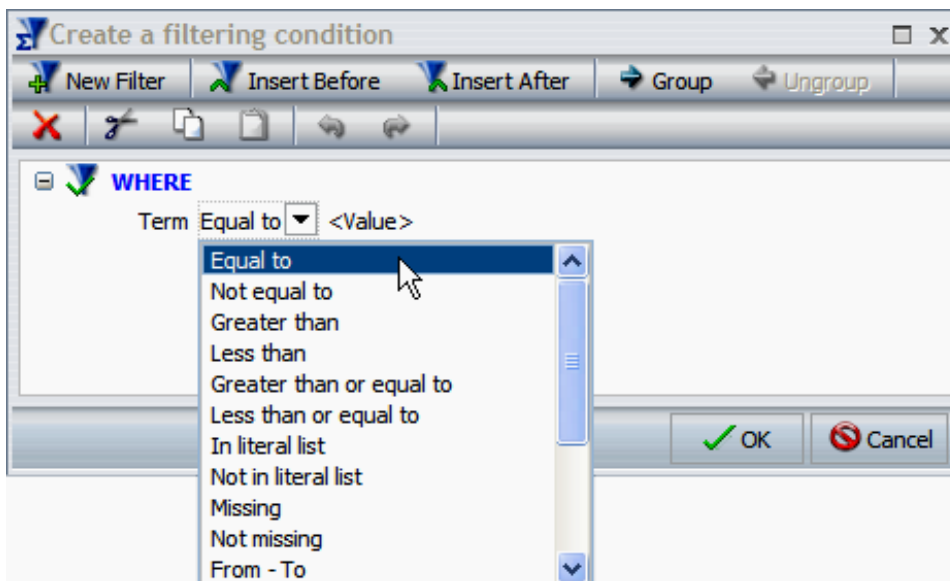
Create a filtering condition

New Filter | Insert Before | Insert After | Group | Ungroup

WHERE

Term Equal to <Value>

Equal to
Not equal to
Greater than
Less than
Greater than or equal to
Less than or equal to
In literal list
Not in literal list
Missing
Not missing
From - To

OK
Cancel